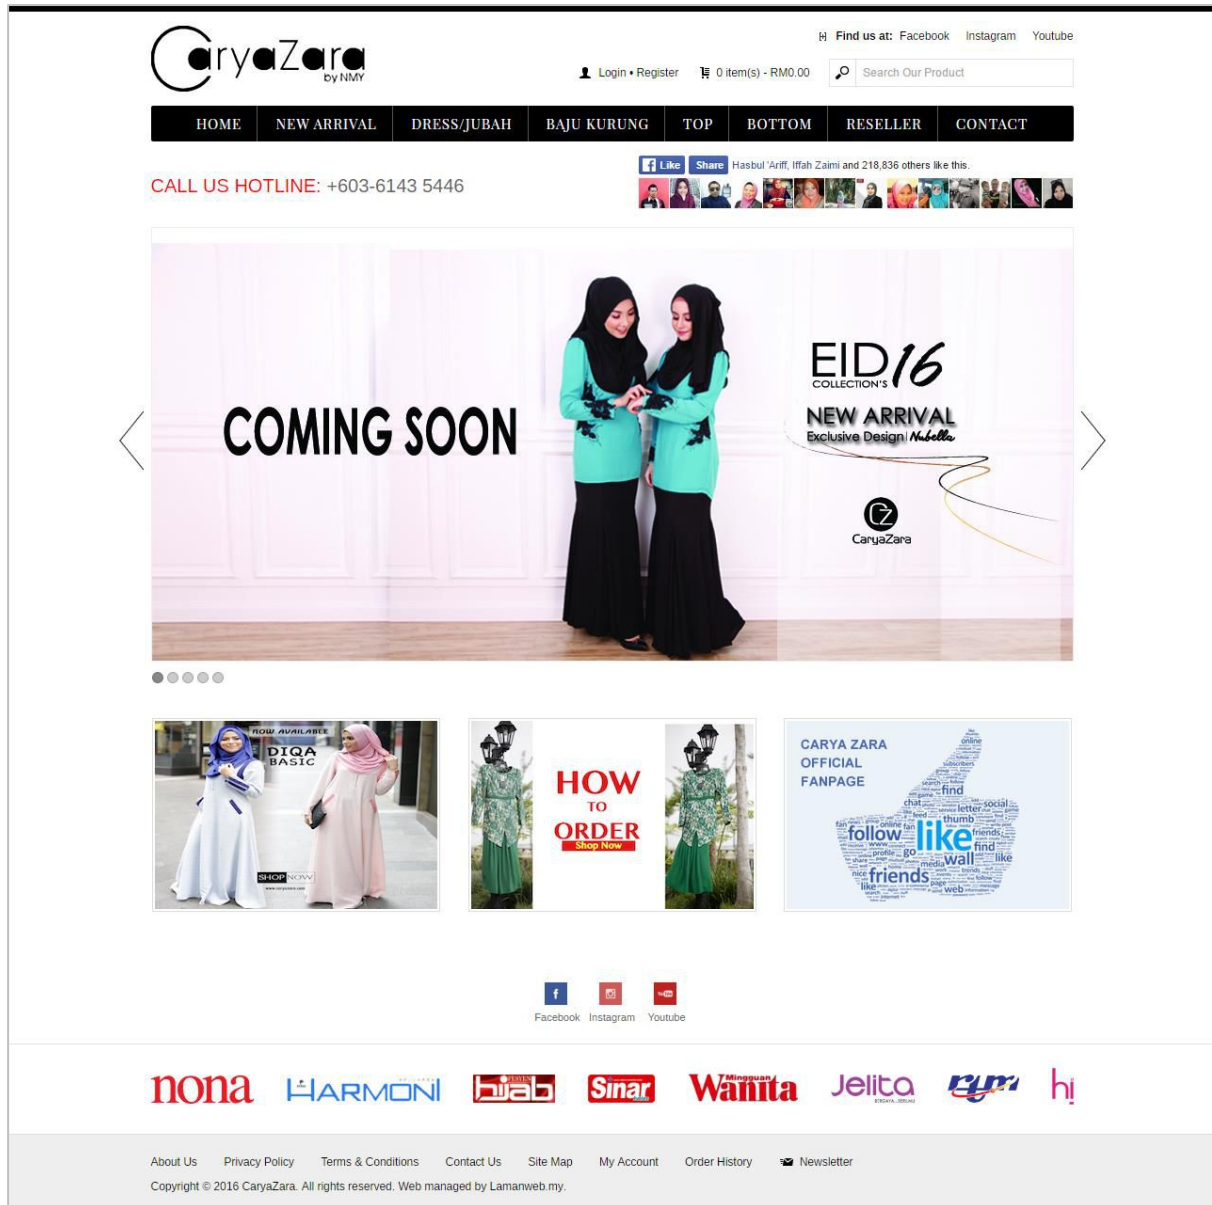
CaryaZara by NMY

Find us at: Facebook Instagram Youtube

Login • Register 0 item(s) - RM0.00 Search Our Product

HOME NEW ARRIVAL DRESS/JUBAH BAJU KURUNG TOP BOTTOM RESELLER CONTACT

CALL US HOTLINE: +603-6143 5446

Like Share Hasbul 'Ariff, Iffah Zaimi and 218,836 others like this.

COMING SOON

EID16 COLLECTION'S

NEW ARRIVAL Exclusive Design | Nubella

CaryaZara

NOW AVAILABLE DIQA BASIC SHOP NOW

HOW TO ORDER Shop Now

CARYA ZARA OFFICIAL FANPAGE

online find chat social letter thumb follow like friends find wall go media friends web like

Facebook Instagram Youtube

nona HARMONI hijab Sinar Wanita Jelita rtm hi

About Us Privacy Policy Terms & Conditions Contact Us Site Map My Account Order History Newsletter

Copyright © 2016 CaryaZara. All rights reserved. Web managed by Lamanweb.my.